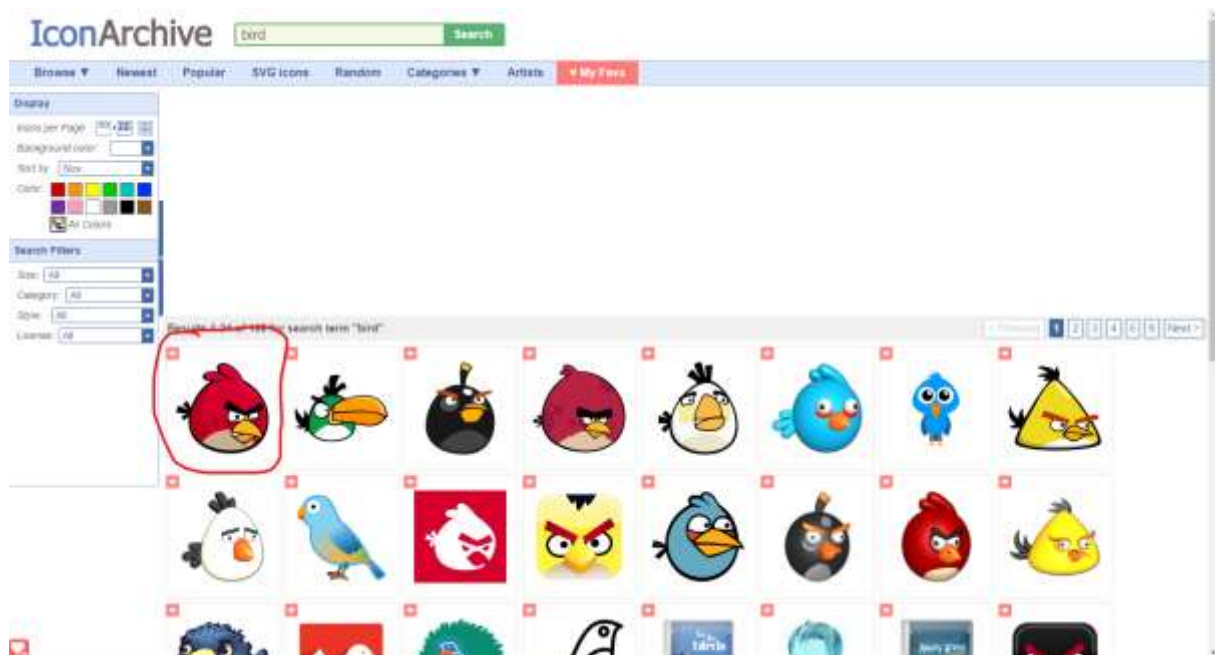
IconArchive bird Search

Browse ▼ Newest Popular SVG icons Random Categories ▼ Artists ♥ My Favs

Display

Icons per Page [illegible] 36 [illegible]

Background color:

Sort by: Size

Color:

All Colors

Search Filters

Size: All

Category: All

Style: All

License: All

Results 1-24 of 188 for search term "bird"

« Previous 1 2 3 4 5 6 Next »